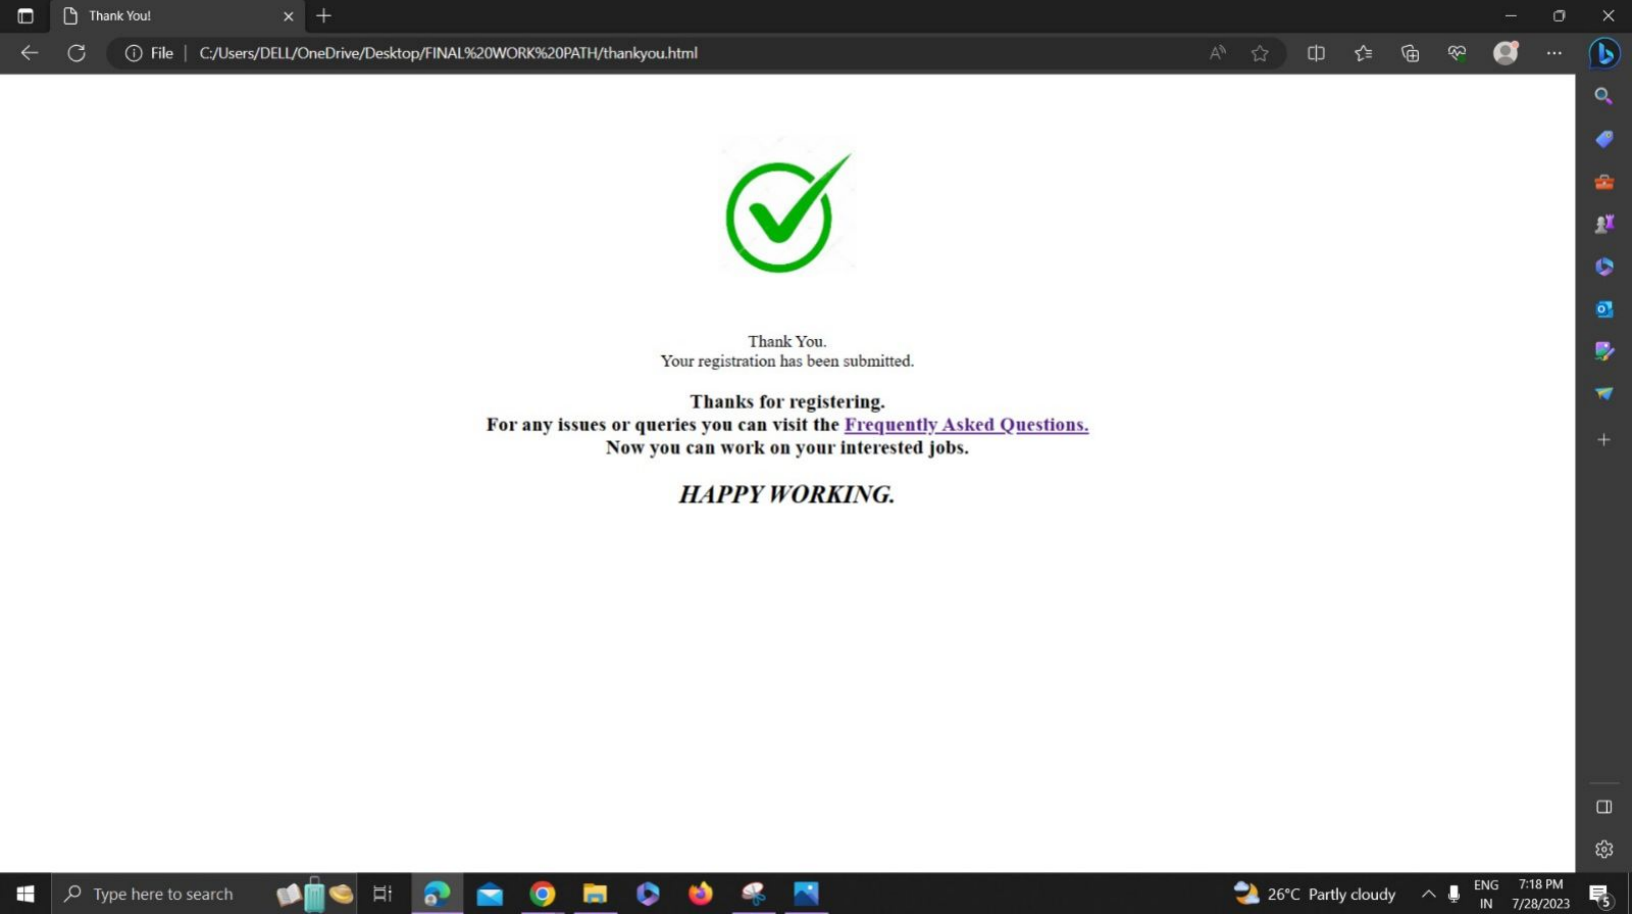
Thank You!

File | C:/Users/DELL/OneDrive/Desktop/FINAL%20WORK%20PATH/thankyou.html

Thank You.
Your registration has been submitted.

Thanks for registering.
For any issues or queries you can visit the Frequently Asked Questions.
Now you can work on your interested jobs.

HAPPY WORKING.

Type here to search

26°C Partly cloudy

ENG
IN

7:18 PM
7/28/2023

5